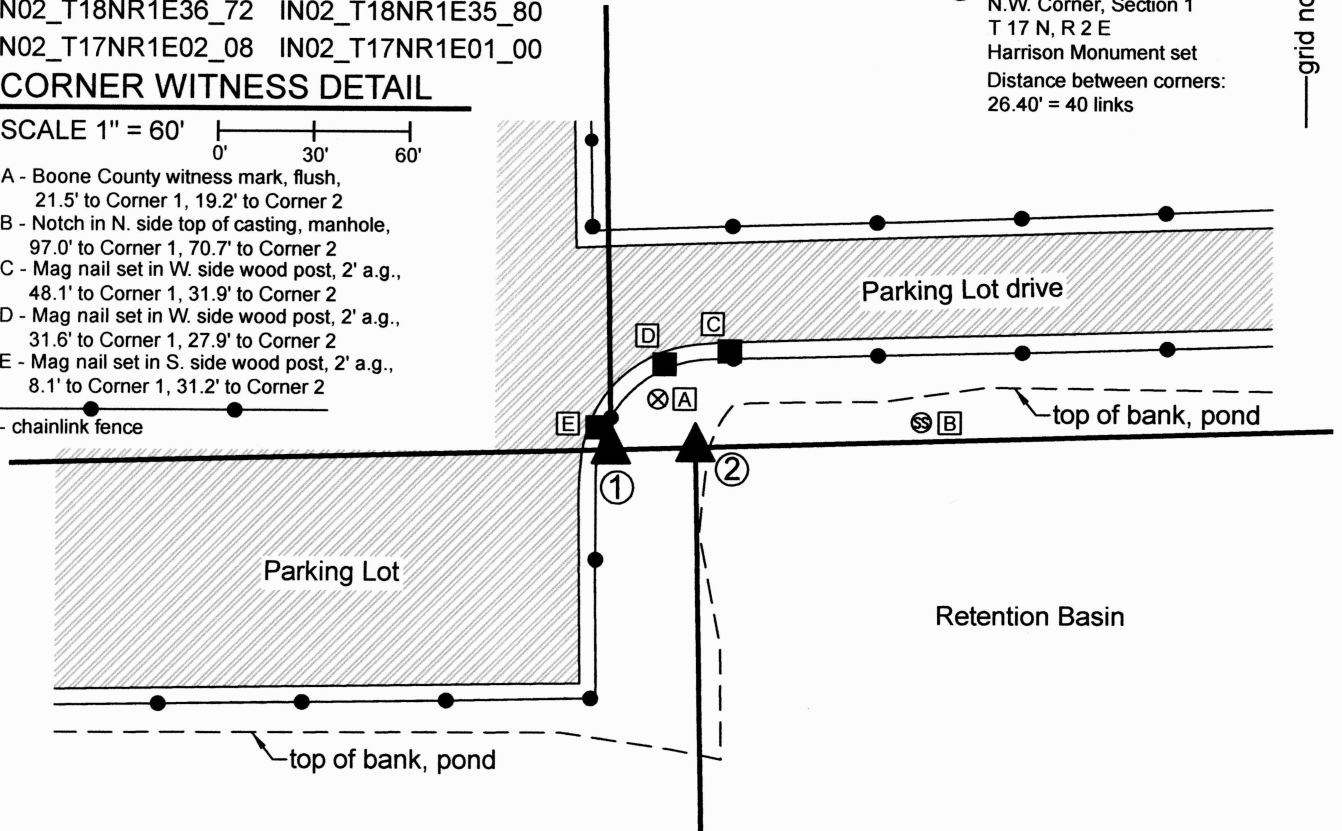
N02_T18NR1E36_72 IN02_T18NR1E35_80
N02_T17NR1E02_08 IN02_T17NR1E01_00
CORNER WITNESS DETAIL
SCALE 1" = 60' 0' 30' 60'
A - Boone County witness mark, flush, 21.5' to Corner 1, 19.2' to Corner 2
B - Notch in N. side top of casting, manhole, 97.0' to Corner 1, 70.7' to Corner 2
C - Mag nail set in W. side wood post, 2' a.g., 48.1' to Corner 1, 31.9' to Corner 2
D - Mag nail set in W. side wood post, 2' a.g., 31.6' to Corner 1, 27.9' to Corner 2
E - Mag nail set in S. side wood post, 2' a.g., 8.1' to Corner 1, 31.2' to Corner 2
- chainlink fence

N.W. Corner, Section 1
T 17 N, R 2 E
Harrison Monument set
Distance between corners:
26.40' = 40 links

grid no

Parking Lot drive
D
C
A
E
B
top of bank, pond
1
2
Parking Lot
Retention Basin
top of bank, pond